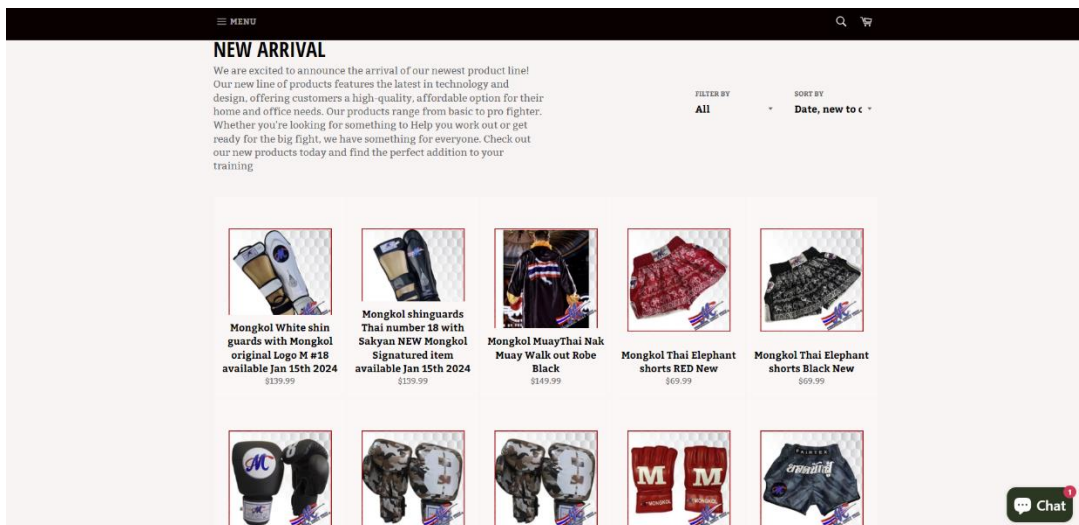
≡ MENU

NEW ARRIVAL

We are excited to announce the arrival of our newest product line! Our new line of products features the latest in technology and design, offering customers a high-quality, affordable option for their home and office needs. Our products range from basic to pro fighter. Whether you're looking for something to Help you work out or get ready for the big fight, we have something for everyone. Check out our new products today and find the perfect addition to your training

FILTER BY
All

SORT BY
Date, new to c

Mongkol White shin guards with Mongkol original Logo M #18 available Jan 15th 2024
$139.99

Mongkol shinguards Thai number 18 with Sakyan NEW Mongkol Signatured item available Jan 15th 2024
$139.99

Mongkol MuayThai Nak Muay Walk out Robe Black
$149.99

Mongkol Thai Elephant shorts RED New
$69.99

Mongkol Thai Elephant shorts Black New
$69.99

Chat
1